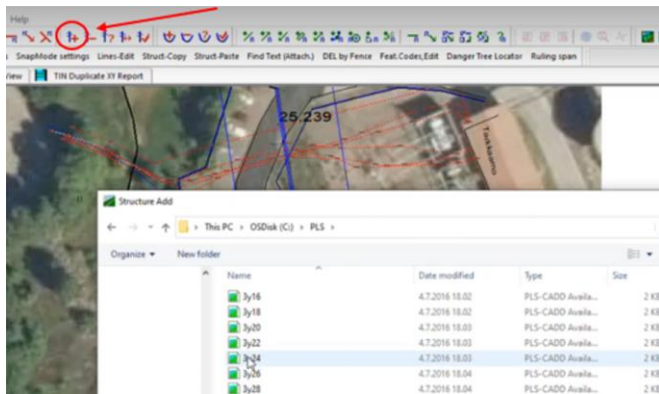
Help

SnapMode settings Lines-Edit Struct-Copy Struct-Paste Find Text (Attach.) DEL by Fence Feat.Codes,Edit Danger Tree Locator Ruling span

View TIN Duplicate XY Report

25.239

Structure Add

← → ↑ This PC › OSDisk (C:) › PLS ›

Organize ▾ New folder

| Name | Date modified | Type | Size |
|---|---|---|---|
| 3y16 | 4.7.2016 18.02 | PLS-CADD Availa... | 2 K |
| 3y18 | 4.7.2016 18.02 | PLS-CADD Availa... | 2 K |
| 3y20 | 4.7.2016 18.03 | PLS-CADD Availa... | 2 K |
| 3y22 | 4.7.2016 18.03 | PLS-CADD Availa... | 2 K |
| 3y24 | 4.7.2016 18.03 | PLS-CADD Availa... | 2 K |
| 3y26 | 4.7.2016 18.04 | PLS-CADD Availa... | 2 K |
| 3y28 | 4.7.2016 18.04 | PLS-CADD Availa... | 2 K |